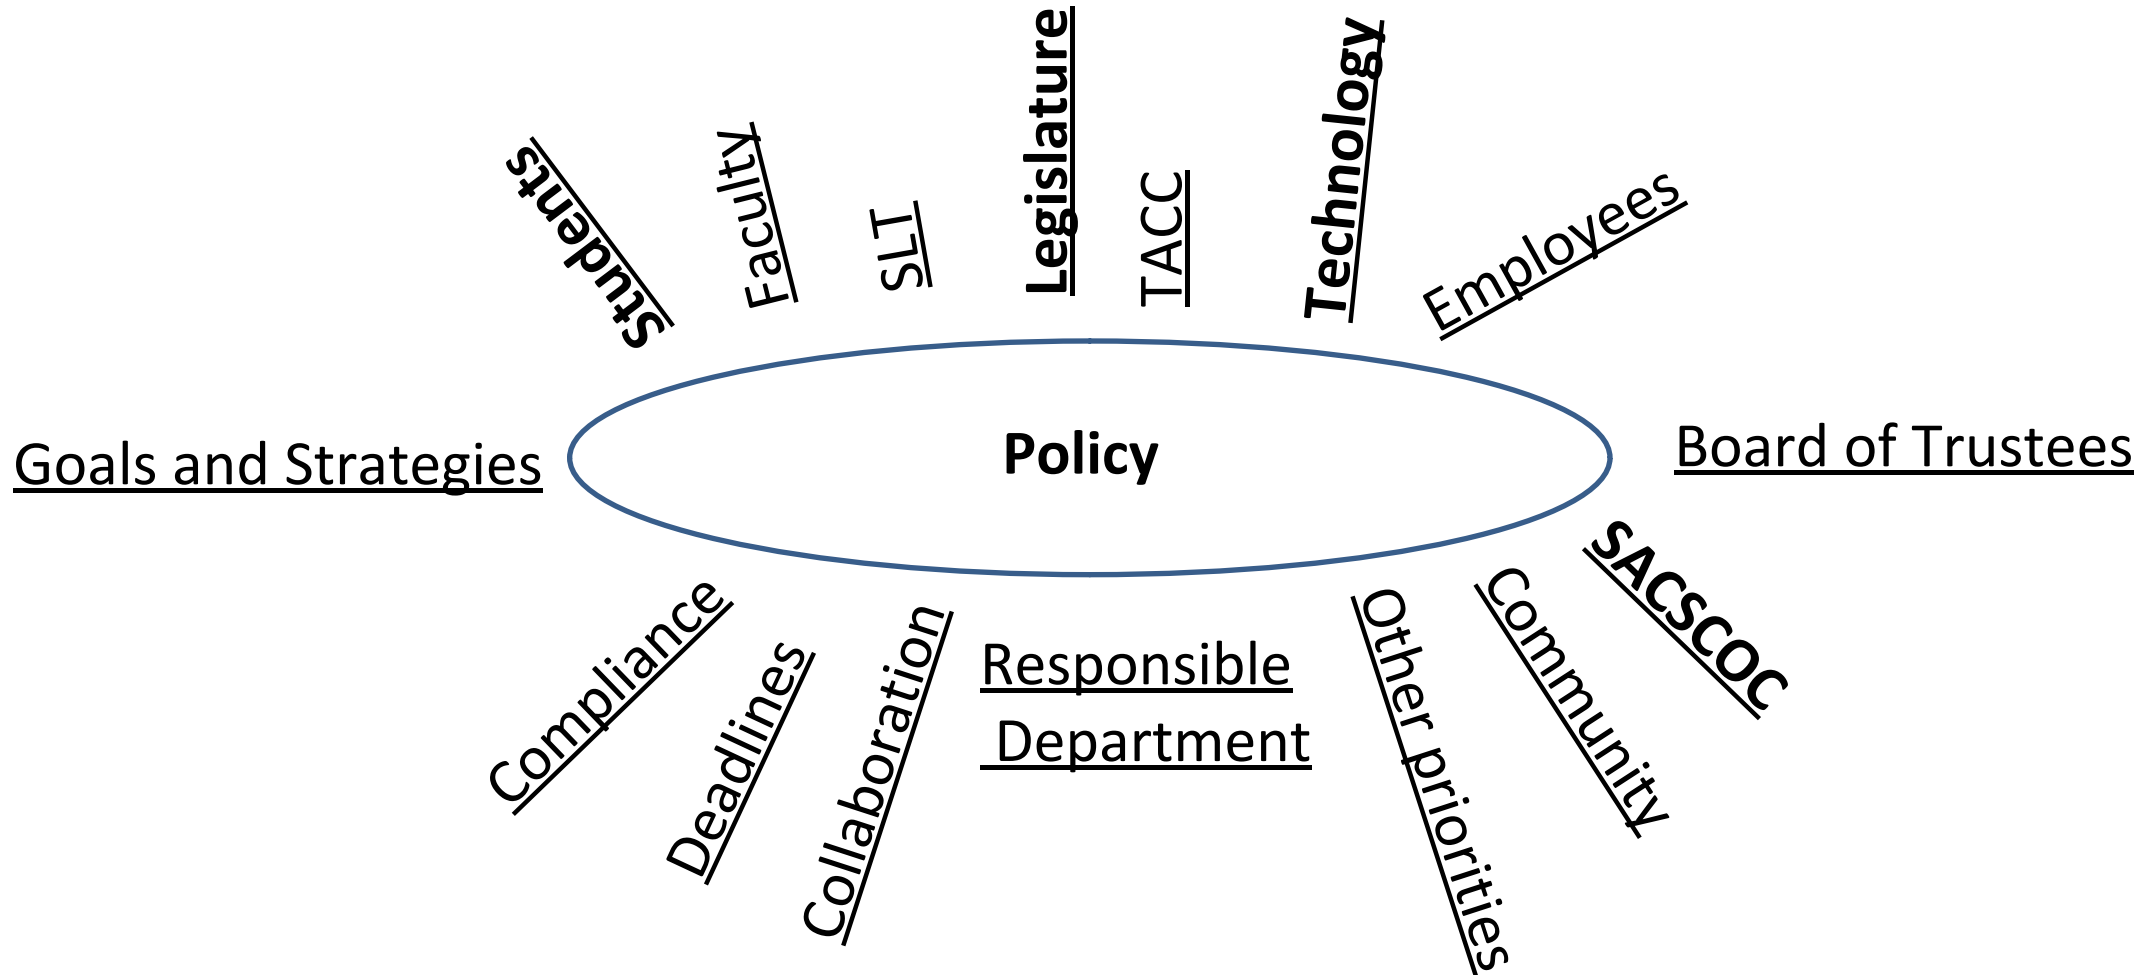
Students

Faculty

SLT

Legislature

TACC

Technology

Employees

Goals and Strategies

Policy

Board of Trustees

SACSCOC

Compliance

Deadlines

Collaboration

Responsible Department

Other priorities

Community